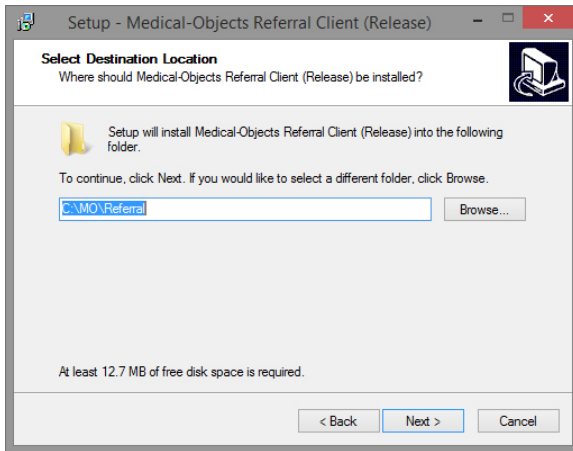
Setup - Medical-Objects Referral Client (Release)

Select Destination Location
Where should Medical-Objects Referral Client (Release) be installed?

Setup will install Medical-Objects Referral Client (Release) into the following folder.

To continue, click Next. If you would like to select a different folder, click Browse.

C:\MO\Referral

Browse...

At least 12.7 MB of free disk space is required.

< Back
Next >
Cancel